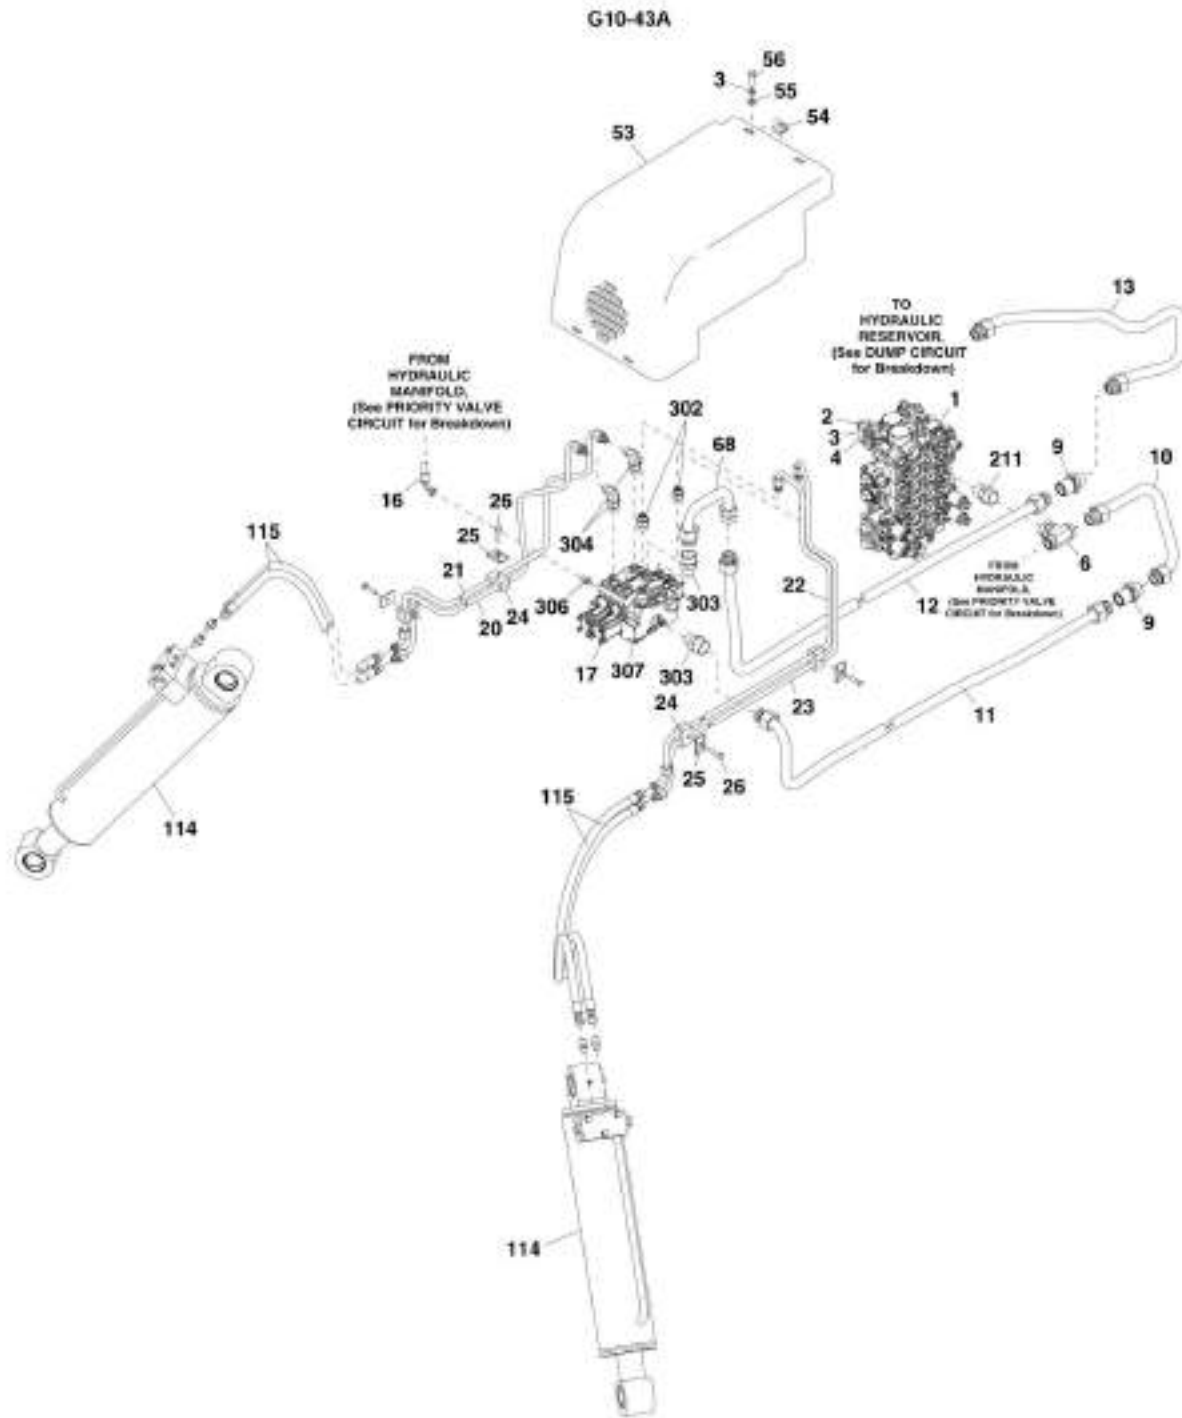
G10-43A

56
3
55
54
53

TO HYDRAULIC RESERVOIR. (See DUMP CIRCUIT for Breakdown)

13

FROM HYDRAULIC MANIFOLD. (See PRIORITY VALVE CIRCUIT for Breakdown)

302
68
1
2
3
4
211
9
10
16
26
25
304
115
21
24
20
306
303
22
FROM HYDRAULIC MANIFOLD. (See PRIORITY VALVE CIRCUIT for Breakdown)
6
12
9
17
307
303
23
11
24
25
26
115
114
114